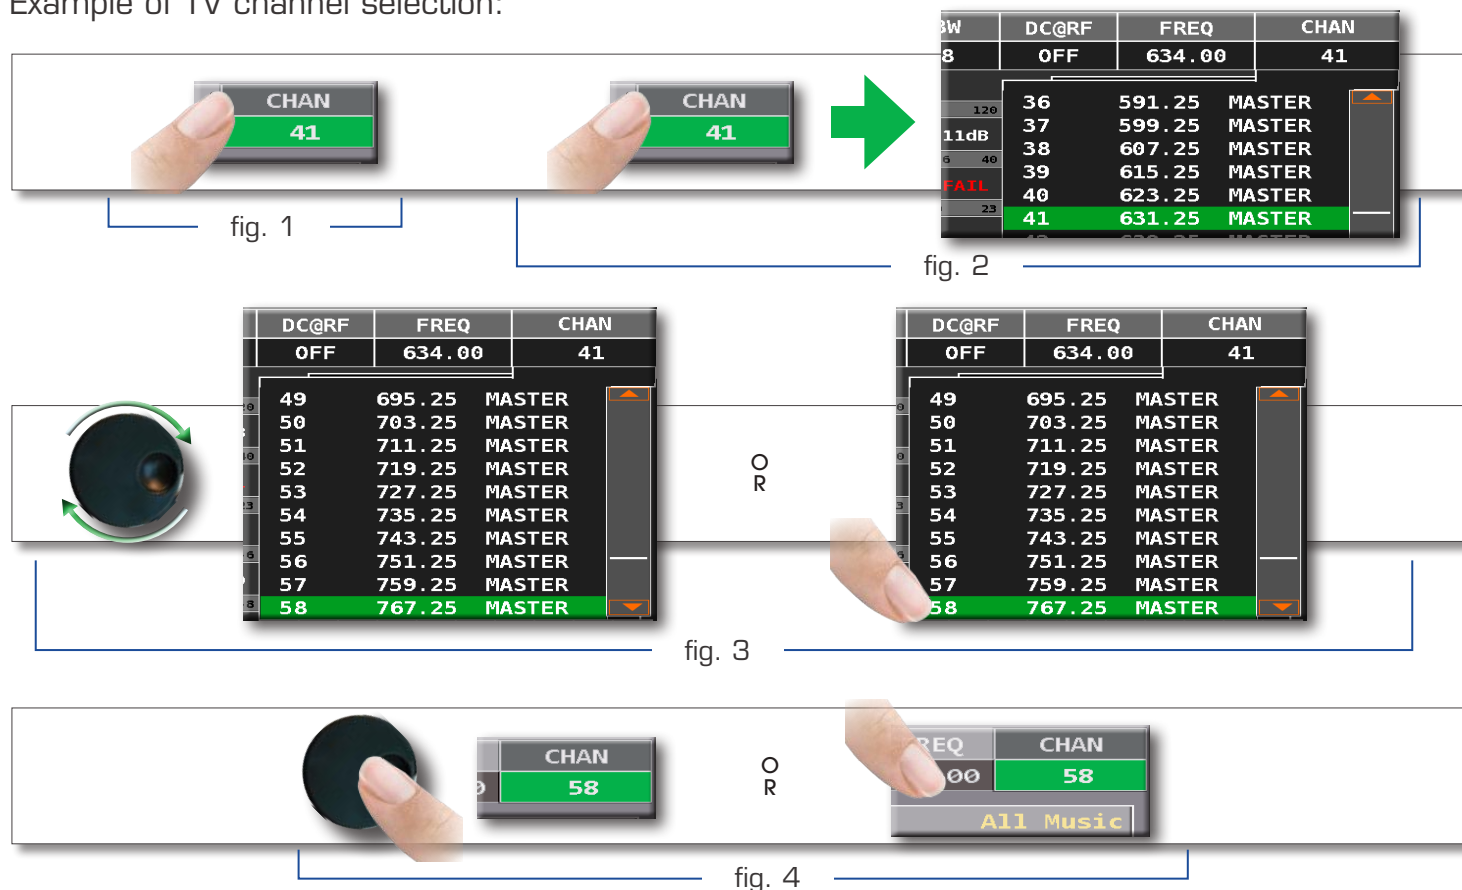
Example of TV channel selection:

CHAN
41

fig. 1

CHAN
41

| BW | DC@RF | FREQ | CHAN |
|---|---|---|---|
| 8 | OFF | 634.00 | 41 |

120
11dB
6 40
FAIL
23

36 591.25 MASTER
37 599.25 MASTER
38 607.25 MASTER
39 615.25 MASTER
40 623.25 MASTER
41 631.25 MASTER

fig. 2

| DC@RF | FREQ | CHAN |
|---|---|---|
| OFF | 634.00 | 41 |

49 695.25 MASTER
50 703.25 MASTER
51 711.25 MASTER
52 719.25 MASTER
53 727.25 MASTER
54 735.25 MASTER
55 743.25 MASTER
56 751.25 MASTER
57 759.25 MASTER
58 767.25 MASTER

OR

| DC@RF | FREQ | CHAN |
|---|---|---|
| OFF | 634.00 | 41 |

49 695.25 MASTER
50 703.25 MASTER
51 711.25 MASTER
52 719.25 MASTER
53 727.25 MASTER
54 735.25 MASTER
55 743.25 MASTER
56 751.25 MASTER
57 759.25 MASTER
58 767.25 MASTER

fig. 3

CHAN
58

OR

REQ CHAN
00 58
All Music

fig. 4